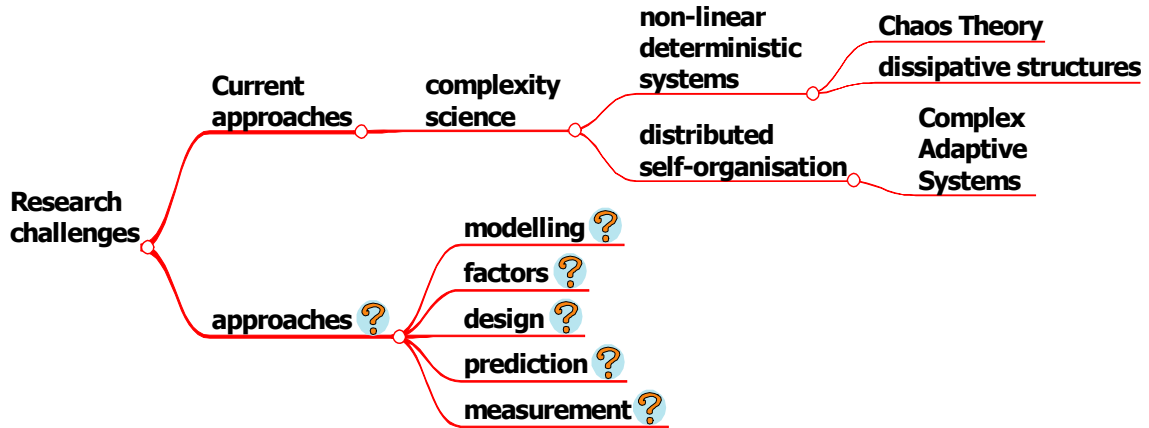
Research challenges

Current approaches

complexity science

non-linear deterministic systems

Chaos Theory

dissipative structures

distributed self-organisation

Complex Adaptive Systems

approaches ?

modelling ?

factors ?

design ?

prediction ?

measurement ?